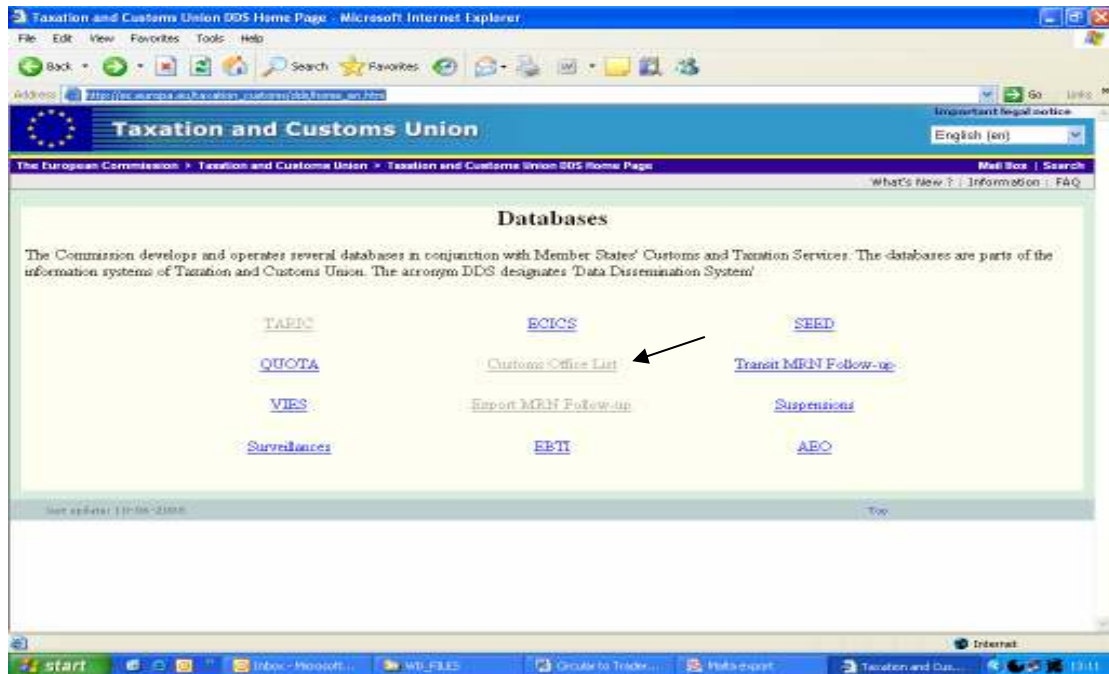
Taxation and Customs Union DDS Home Page - Microsoft Internet Explorer

File Edit View Favorites Tools Help

Back Search Favorites

Address http://ec.europa.eu/taxation_customs/dds/home_en.htm

Go Links

Important legal notice

Taxation and Customs Union

English (en)

The European Commission > Taxation and Customs Union > Taxation and Customs Union DDS Home Page

Mail Box | Search

What's New ? | Information | FAQ

Databases

The Commission develops and operates several databases in conjunction with Member States' Customs and Taxation Services. The databases are parts of the information systems of Taxation and Customs Union. The acronym DDS designates 'Data Dissemination System'.

| TARIC | ECICS | SEED |
|---|---|---|
| QUOTA | Customs Office List | Transit MRN Follow-up |
| VIES | Export MRN Follow-up | Suspensions |
| Surveillances | EBTI | AEO |

last update: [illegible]

Top

Internet

start | Inbox - Microsoft... | WB_FILES | Circular to Trader... | Malta export | Taxation and Cus... | 13:11